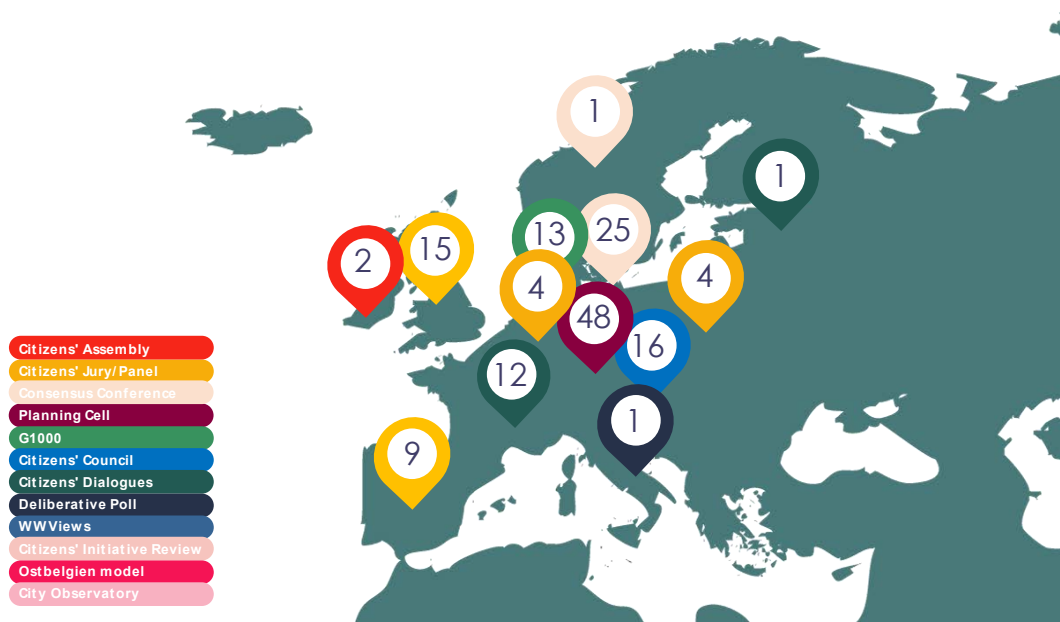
1
1
13
25
2
15
4
4
48
16
12
1
9

Citizens' Assembly
Citizens' Jury/Panel
Consensus Conference
Planning Cell
G1000
Citizens' Council
Citizens' Dialogues
Deliberative Poll
WWViews
Citizens' Initiative Review
Ostbelgien model
City Observatory